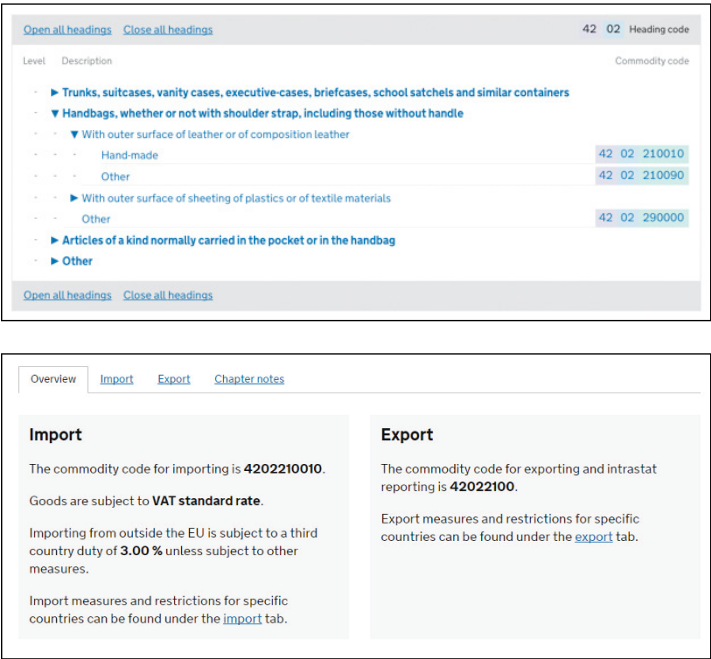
Open all headings Close all headings

42 02 Heading code

Level Description

Commodity code

▶ Trunks, suitcases, vanity cases, executive-cases, briefcases, school satchels and similar containers

▼ Handbags, whether or not with shoulder strap, including those without handle

▼ With outer surface of leather or of composition leather

Hand-made 42 02 210010

Other 42 02 210090

▶ With outer surface of sheeting of plastics or of textile materials

Other 42 02 290000

▶ Articles of a kind normally carried in the pocket or in the handbag

▶ Other

Open all headings Close all headings

Overview Import Export Chapter notes

Import

The commodity code for importing is **4202210010**.

Goods are subject to **VAT standard rate**.

Importing from outside the EU is subject to a third country duty of **3.00 %** unless subject to other measures.

Import measures and restrictions for specific countries can be found under the import tab.

Export

The commodity code for exporting and intrastat reporting is **42022100**.

Export measures and restrictions for specific countries can be found under the export tab.